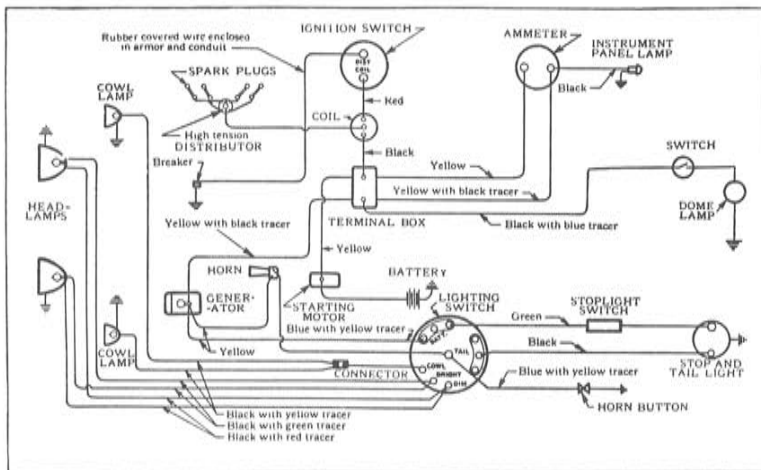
IGNITION SWITCH
Rubber covered wire enclosed in armor and conduit
AMMETER
INSTRUMENT PANEL LAMP
SPARK PLUGS
COWL LAMP
DIST COIL
Red
Black
COIL
High tension DISTRIBUTOR
Black
Breaker
Yellow
SWITCH
HEAD-LAMPS
Yellow with black tracer
DOME LAMP
TERMINAL BOX
Black with blue tracer
Yellow with black tracer
Yellow
HORN
BATTERY
GENER-ATOR
STARTING MOTOR
LIGHTING SWITCH
STOPLIGHT SWITCH
Green
Blue with yellow tracer
BATT
TAIL
Black
COWL LAMP
Yellow
COWL
BRIGHT
DIM
STOP AND TAIL LIGHT
CONNECTOR
Blue with yellow tracer
HORN BUTTON
Black with yellow tracer
Black with green tracer
Black with red tracer